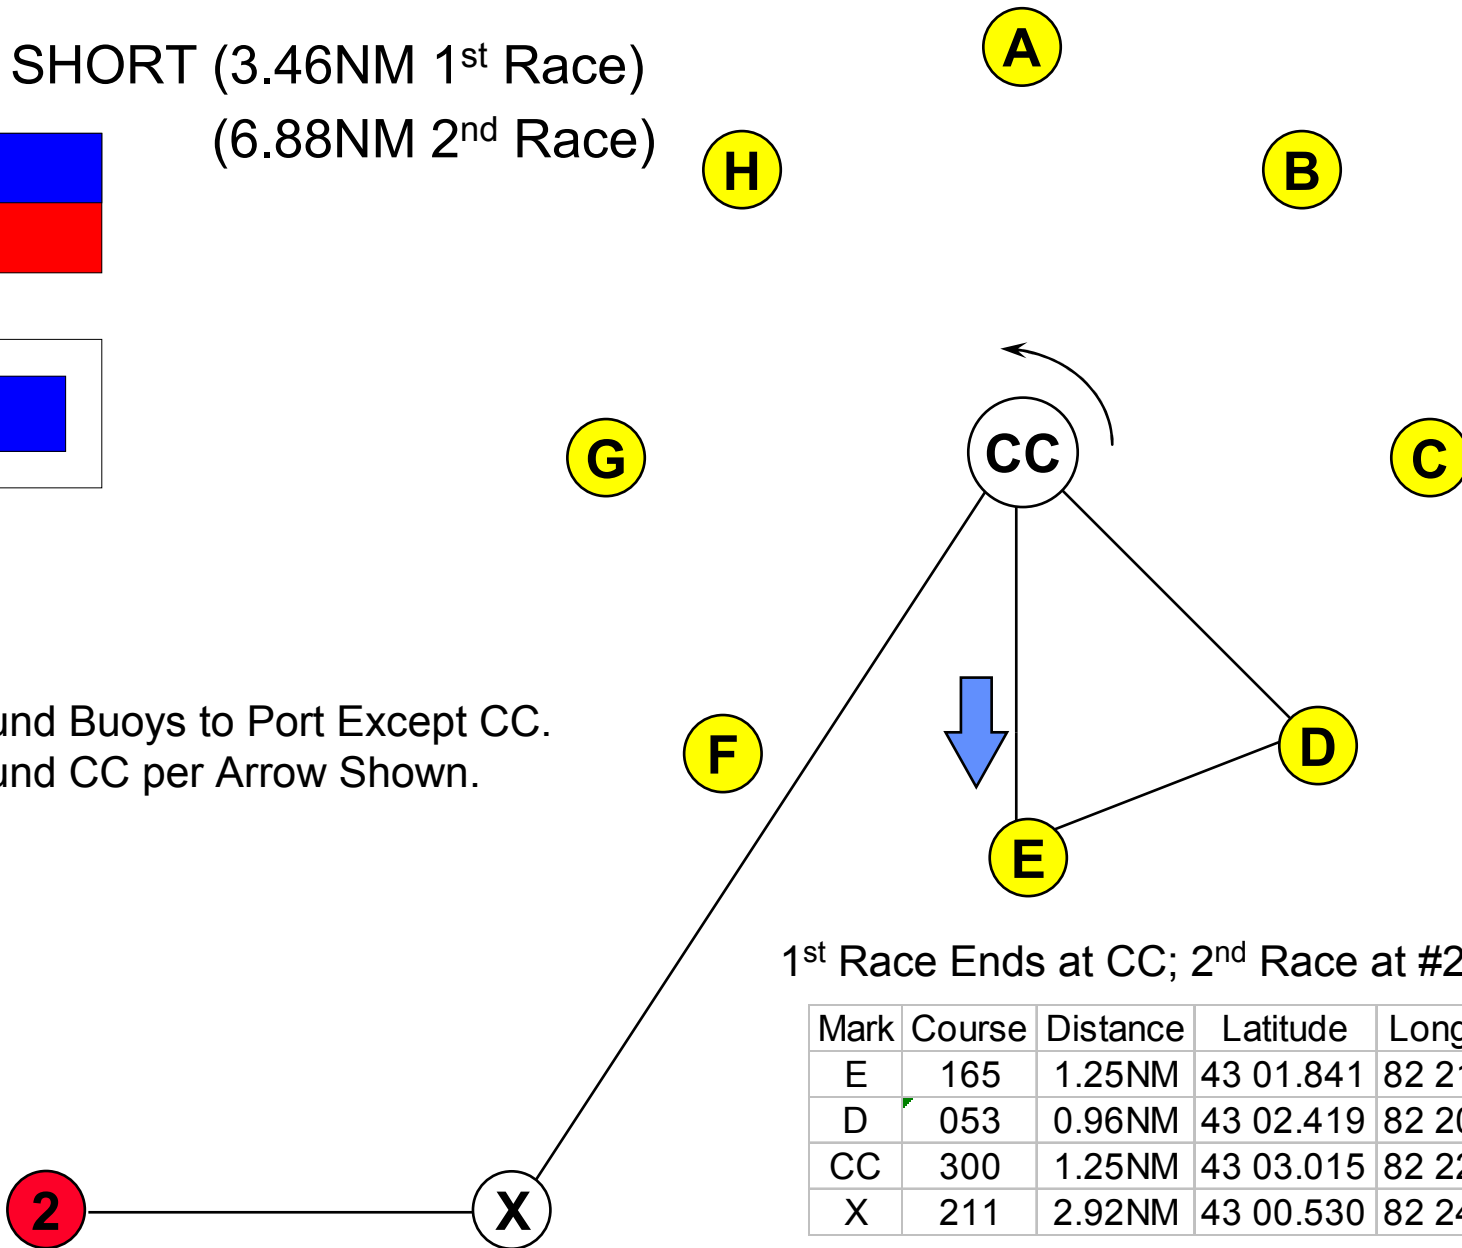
SHORT (3.46NM 1$^{st}$ Race)
(6.88NM 2$^{nd}$ Race)

A

H

B

G

CC

C

und Buoys to Port Except CC.
und CC per Arrow Shown.

F

D

E

1$^{st}$ Race Ends at CC; 2$^{nd}$ Race at #2

| Mark | Course | Distance | Latitude | Long |
|---|---|---|---|---|
| E | 165 | 1.25NM | 43 01.841 | 82 2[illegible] |
| D | 053 | 0.96NM | 43 02.419 | 82 2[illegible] |
| CC | 300 | 1.25NM | 43 03.015 | 82 2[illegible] |
| X | 211 | 2.92NM | 43 00.530 | 82 2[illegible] |

2

X